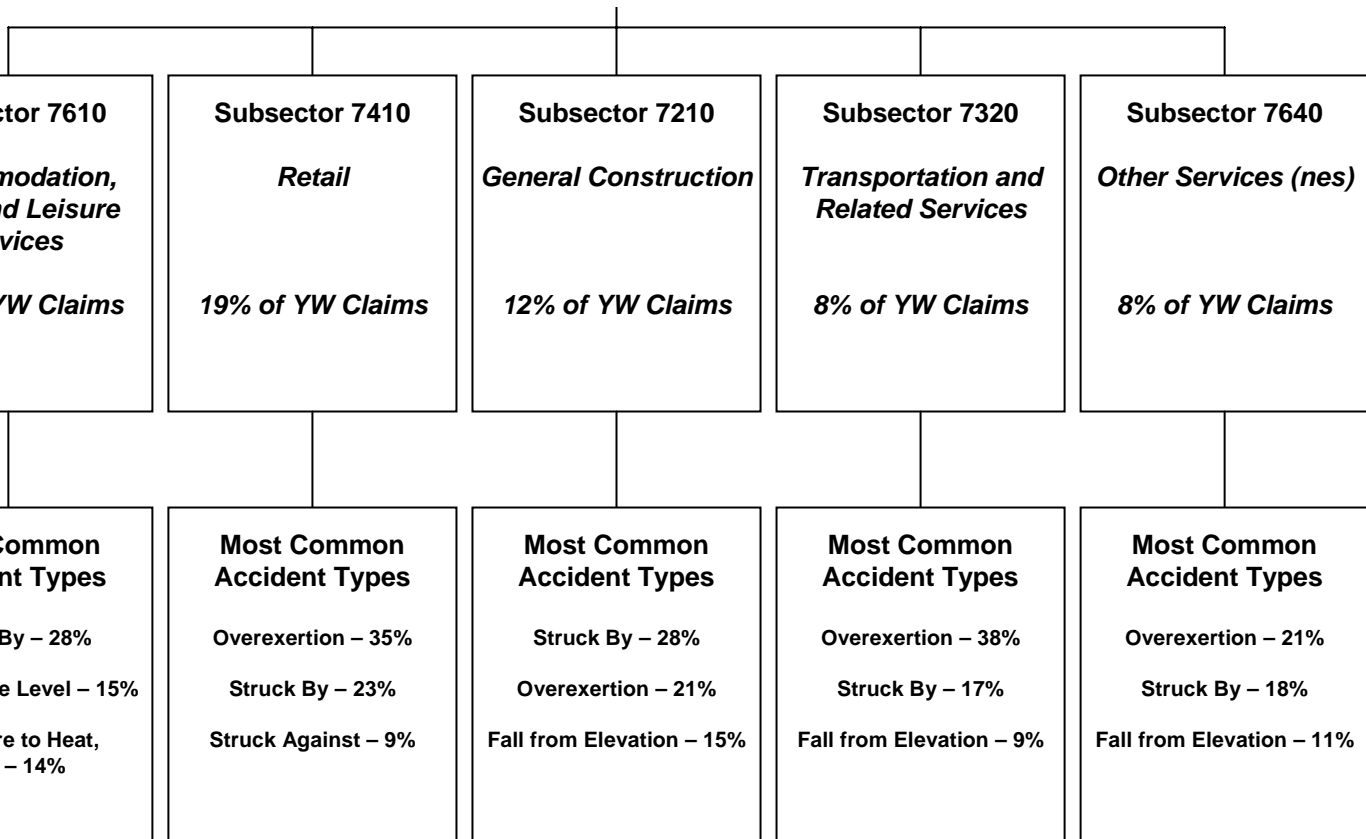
ctor 7610

modation, nd Leisure vices

YW Claims

Subsector 7410

Retail

19% of YW Claims

Subsector 7210

General Construction

12% of YW Claims

Subsector 7320

Transportation and Related Services

8% of YW Claims

Subsector 7640

Other Services (nes)

8% of YW Claims

Common nt Types

By – 28%

e Level – 15%

re to Heat, – 14%

Most Common Accident Types

Overexertion – 35%

Struck By – 23%

Struck Against – 9%

Most Common Accident Types

Struck By – 28%

Overexertion – 21%

Fall from Elevation – 15%

Most Common Accident Types

Overexertion – 38%

Struck By – 17%

Fall from Elevation – 9%

Most Common Accident Types

Overexertion – 21%

Struck By – 18%

Fall from Elevation – 11%